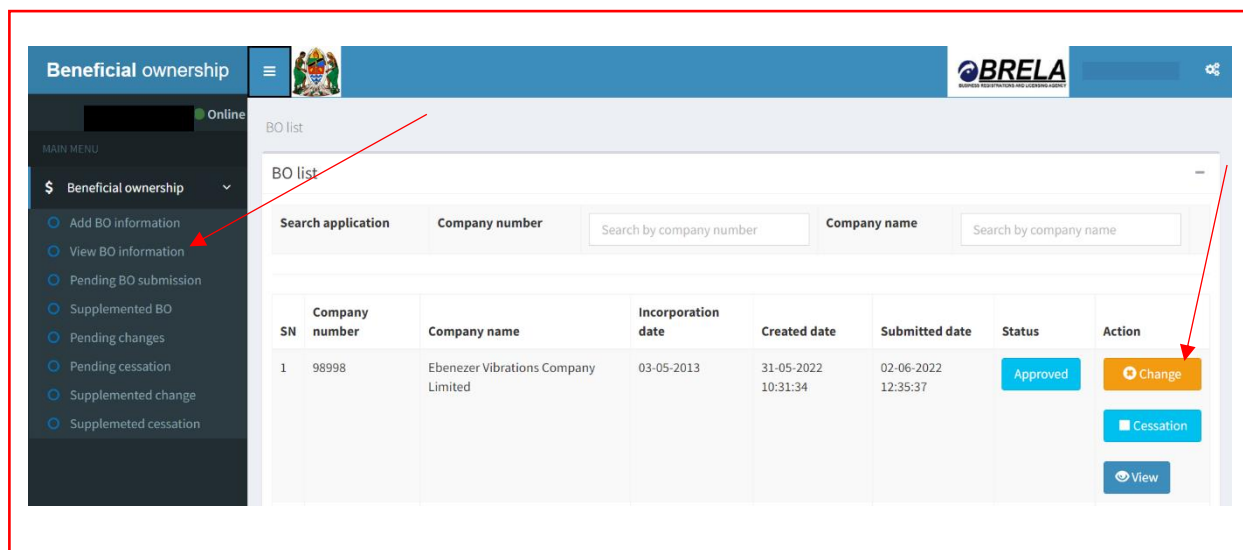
Beneficial ownership

Online

MAIN MENU

$ Beneficial ownership

Add BO information
View BO information
Pending BO submission
Supplemented BO
Pending changes
Pending cessation
Supplemented change
Supplemeted cessation

BRELA
BUSINESS REGISTRATIONS AND LICENSING AGENCY

BO list

BO list

| Search application | Company number | Search by company number | Company name | Search by company name |
|---|---|---|---|---|

| SN | Company number | Company name | Incorporation date | Created date | Submitted date | Status | Action |
|---|---|---|---|---|---|---|---|
| 1 | 98998 | Ebenezer Vibrations Company Limited | 03-05-2013 | 31-05-2022 10:31:34 | 02-06-2022 12:35:37 | Approved | Change Cessation View |